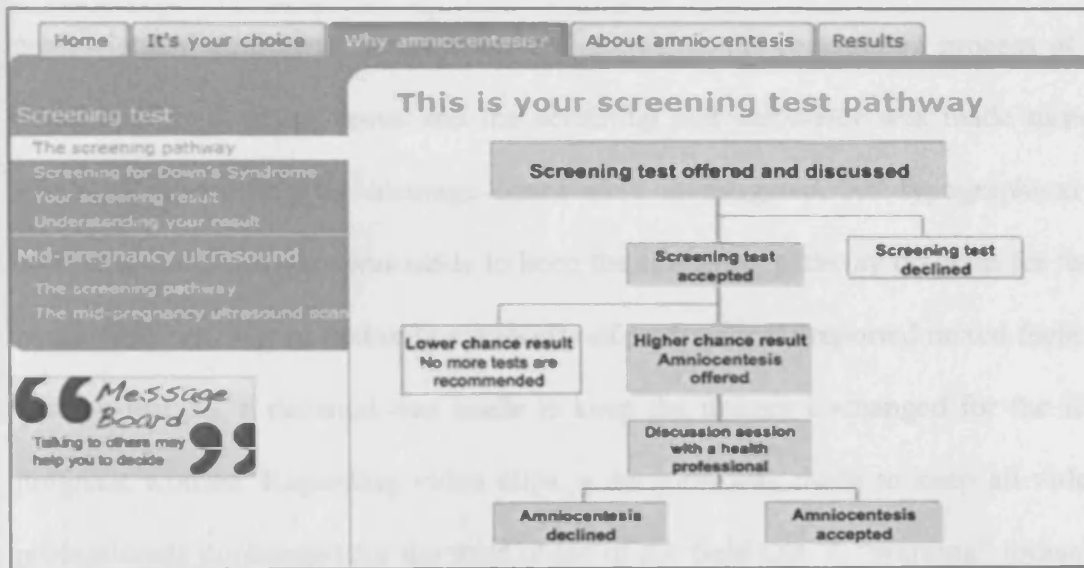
Home | It's your choice | Why amniocentesis? | About amniocentesis | Results

Screening test
The screening pathway
Screening for Down's Syndrome
Your screening result
Understanding your result

Mid-pregnancy ultrasound
The screening pathway
The mid-pregnancy ultrasound scan

Message Board
Talking to others may help you to decide

This is your screening test pathway

Screening test offered and discussed

Screening test accepted

Screening test declined

Lower chance result
No more tests are recommended

Higher chance result
Amniocentesis offered

Discussion session with a health professional

Amniocentesis declined

Amniocentesis accepted